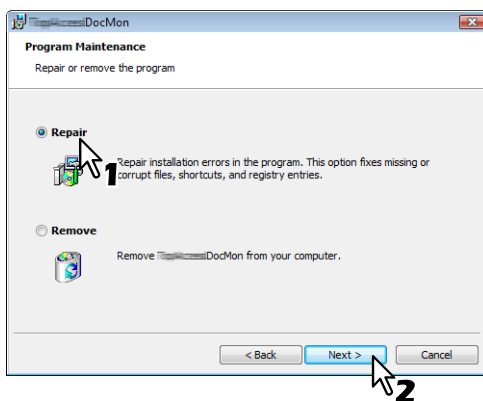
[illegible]DocMon

Program Maintenance

Repair or remove the program

Repair

1

Repair installation errors in the program. This option fixes missing or corrupt files, shortcuts, and registry entries.

Remove

Remove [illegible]DocMon from your computer.

< Back
Next >
Cancel

2